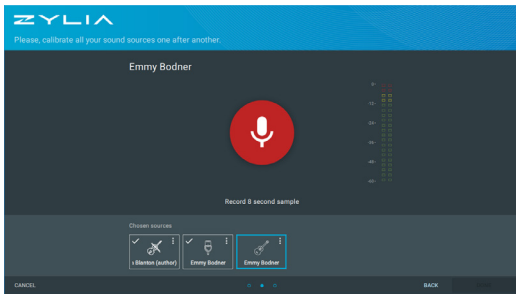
ZYLIA

Please, calibrate all your sound sources one after another.

Emmy Bodner

0-
-12-
-24-
-36-
-48-
-60-

Record 8 second sample

Chosen sources

s Blanton (author)

Emmy Bodner

Emmy Bodner

CANCEL

BACK

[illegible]